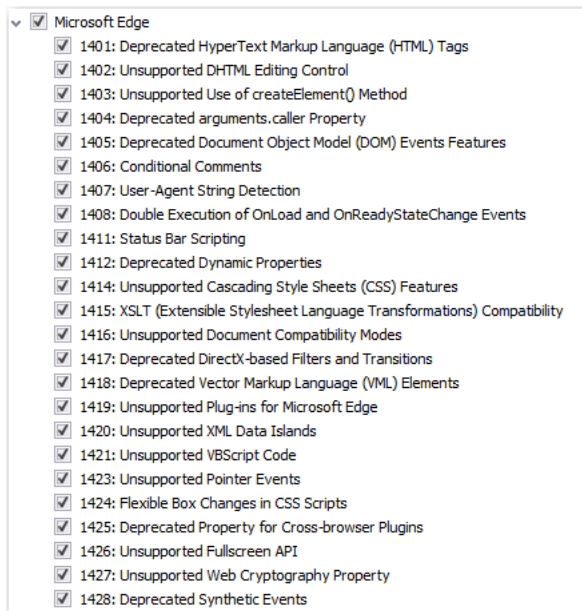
Microsoft Edge
1401: Deprecated HyperText Markup Language (HTML) Tags
1402: Unsupported DHTML Editing Control
1403: Unsupported Use of createElement() Method
1404: Deprecated arguments.caller Property
1405: Deprecated Document Object Model (DOM) Events Features
1406: Conditional Comments
1407: User-Agent String Detection
1408: Double Execution of OnLoad and OnReadyStateChange Events
1411: Status Bar Scripting
1412: Deprecated Dynamic Properties
1414: Unsupported Cascading Style Sheets (CSS) Features
1415: XSLT (Extensible Stylesheet Language Transformations) Compatibility
1416: Unsupported Document Compatibility Modes
1417: Deprecated DirectX-based Filters and Transitions
1418: Deprecated Vector Markup Language (VML) Elements
1419: Unsupported Plug-ins for Microsoft Edge
1420: Unsupported XML Data Islands
1421: Unsupported VBScript Code
1423: Unsupported Pointer Events
1424: Flexible Box Changes in CSS Scripts
1425: Deprecated Property for Cross-browser Plugins
1426: Unsupported Fullscreen API
1427: Unsupported Web Cryptography Property
1428: Deprecated Synthetic Events